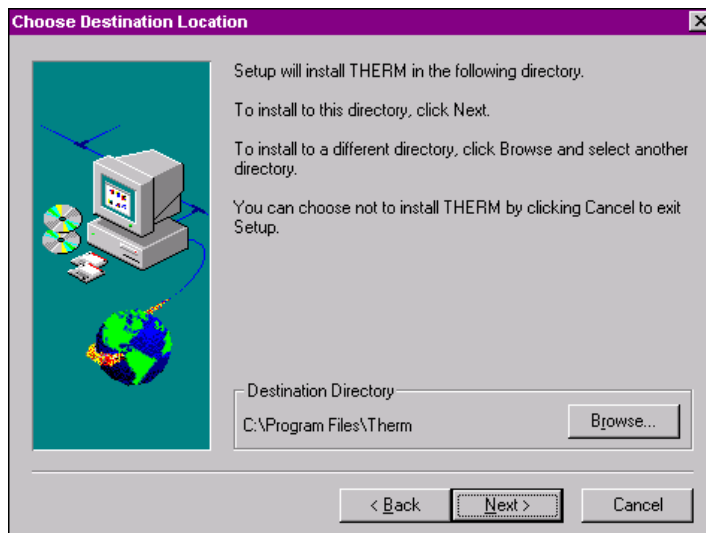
Choose Destination Location

Setup will install THERM in the following directory.

To install to this directory, click Next.

To install to a different directory, click Browse and select another directory.

You can choose not to install THERM by clicking Cancel to exit Setup.

Destination Directory

C:\Program Files\Therm

Browse...

< Back

Next >

Cancel